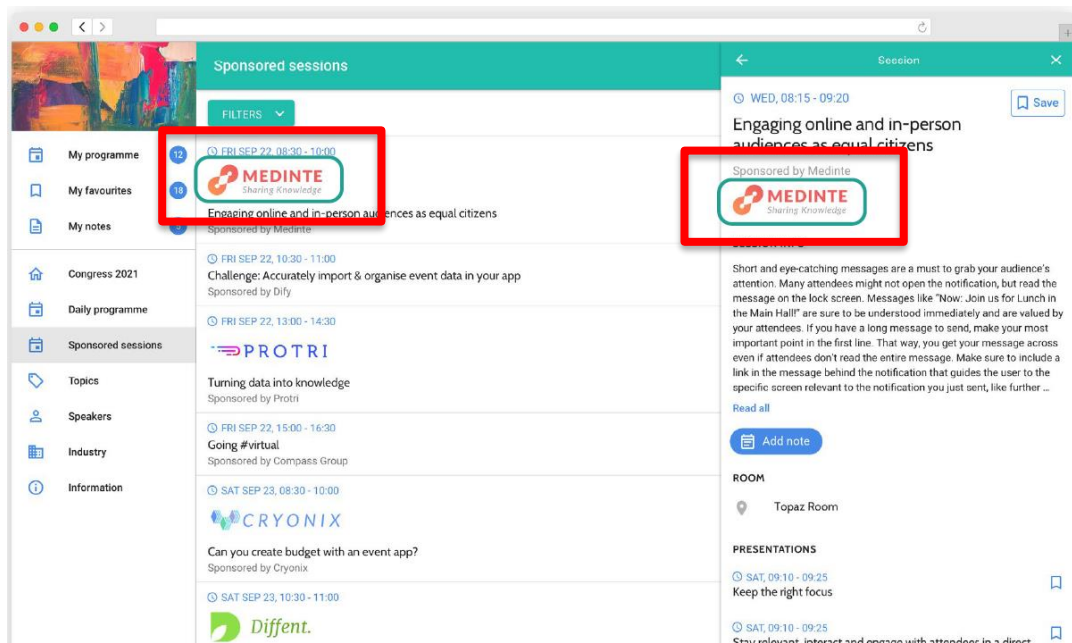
My programme 12
My favourites 18
My notes

Congress 2021
Daily programme
Sponsored sessions
Topics
Speakers
Industry
Information

Sponsored sessions

FILTERS

FRI SEP 22, 08:30 - 10:00
MEDINTE
Sharing Knowledge
Engaging online and in-person audiences as equal citizens
Sponsored by Medinte

FRI SEP 22, 10:30 - 11:00
Challenge: Accurately import & organise event data in your app
Sponsored by Dify

FRI SEP 22, 13:00 - 14:30
PROTRI
Turning data into knowledge
Sponsored by Protri

FRI SEP 22, 15:00 - 16:30
Going #virtual
Sponsored by Compass Group

SAT SEP 23, 08:30 - 10:00
CRYONIX
Can you create budget with an event app?
Sponsored by Cryonix

SAT SEP 23, 10:30 - 11:00
Diffent.

Session

WED, 08:15 - 09:20
Save
Engaging online and in-person audiences as equal citizens
Sponsored by Medinte
MEDINTE
Sharing Knowledge
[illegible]

Short and eye-catching messages are a must to grab your audience's attention. Many attendees might not open the notification, but read the message on the lock screen. Messages like "Now: Join us for Lunch in the Main Hall!" are sure to be understood immediately and are valued by your attendees. If you have a long message to send, make your most important point in the first line. That way, you get your message across even if attendees don't read the entire message. Make sure to include a link in the message behind the notification that guides the user to the specific screen relevant to the notification you just sent, like further ...
Read all

Add note

ROOM
Topaz Room

PRESENTATIONS
SAT, 09:10 - 09:25
Keep the right focus

SAT, 09:10 - 09:25
Stay relevant, interact and engage with attendees in a direct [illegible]